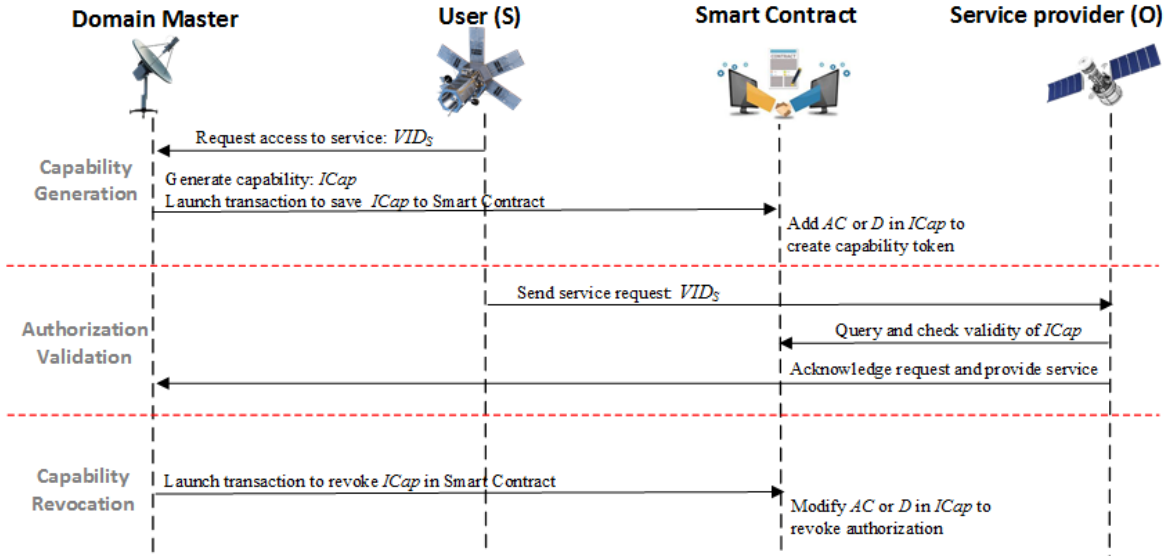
Domain Master

User (S)

Smart Contract

Service provider (O)

CONTRACT

Request access to service: $VID_S$

Capability Generation

Generate capability: $ICap$

Launch transaction to save $ICap$ to Smart Contract

Add $AC$ or $D$ in $ICap$ to create capability token

Send service request: $VID_S$

Authorization Validation

Query and check validity of $ICap$

Acknowledge request and provide service

Capability Revocation

Launch transaction to revoke $ICap$ in Smart Contract

Modify $AC$ or $D$ in $ICap$ to revoke authorization